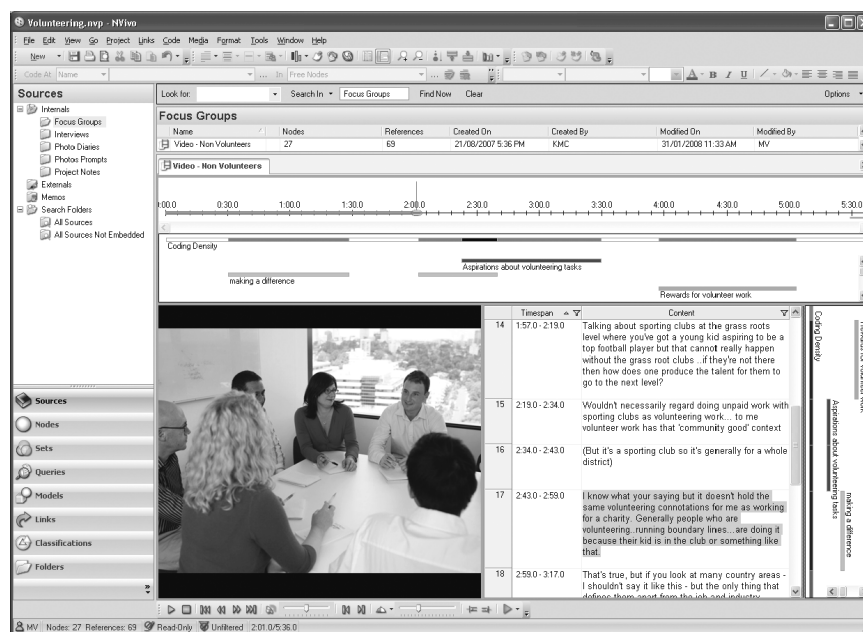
Volunteering.nvp - NVivo

File Edit View Go Project Links Code Media Format Tools Window Help

New

Code At Name

In Free Nodes

Sources

Look for: Search In Focus Groups Find Now Clear Options

Internals
Focus Groups
Interviews
Photo Diaries
Photos Prompts
Project Notes
Externals
Memos
Search Folders
All Sources
All Sources Not Embedded

Focus Groups

| Name | Nodes | References | Created On | Created By | Modified On | Modified By |
|---|---|---|---|---|---|---|
| Video - Non Volunteers | 27 | 69 | 21/08/2007 5:36 PM | KMC | 31/01/2008 11:33 AM | MV |

Video - Non Volunteers

0:00.0 0:30.0 1:00.0 1:30.0 2:00.0 2:30.0 3:00.0 3:30.0 4:00.0 4:30.0 5:00.0 5:30.0

Coding Density

Aspirations about volunteering tasks

making a difference

Rewards for volunteer work

| | Timespan | Content |
|---|---|---|
| 14 | 1:57.0 - 2:19.0 | Talking about sporting clubs at the grass roots level where you've got a young kid aspiring to be a top football player but that cannot really happen without the grass root clubs ..if they're not there then how does one produce the talent for them to go to the next level? |
| 15 | 2:19.0 - 2:34.0 | Wouldn't necessarily regard doing unpaid work with sporting clubs as volunteering work.... to me volunteer work has that 'community good' context |
| 16 | 2:34.0 - 2:43.0 | (But it's a sporting club so it's generally for a whole district) |
| 17 | 2:43.0 - 2:59.0 | I know what your saying but it doesn't hold the same volunteering connotations for me as working for a charity. Generally people who are volunteering...running boundary lines... are doing it because their kid is in the club or something like that. |
| 18 | 2:59.0 - 3:17.0 | That's true, but if you look at many country areas - I shouldn't say it like this - but the only thing that defines them apart from the job and industry |

Coding Density

Aspirations about volunteering tasks

making a difference

Sources
Nodes
Sets
Queries
Models
Links
Classifications
Folders

MV Nodes: 27 References: 69 Read-Only Unfiltered 2:01.0/5:36.0